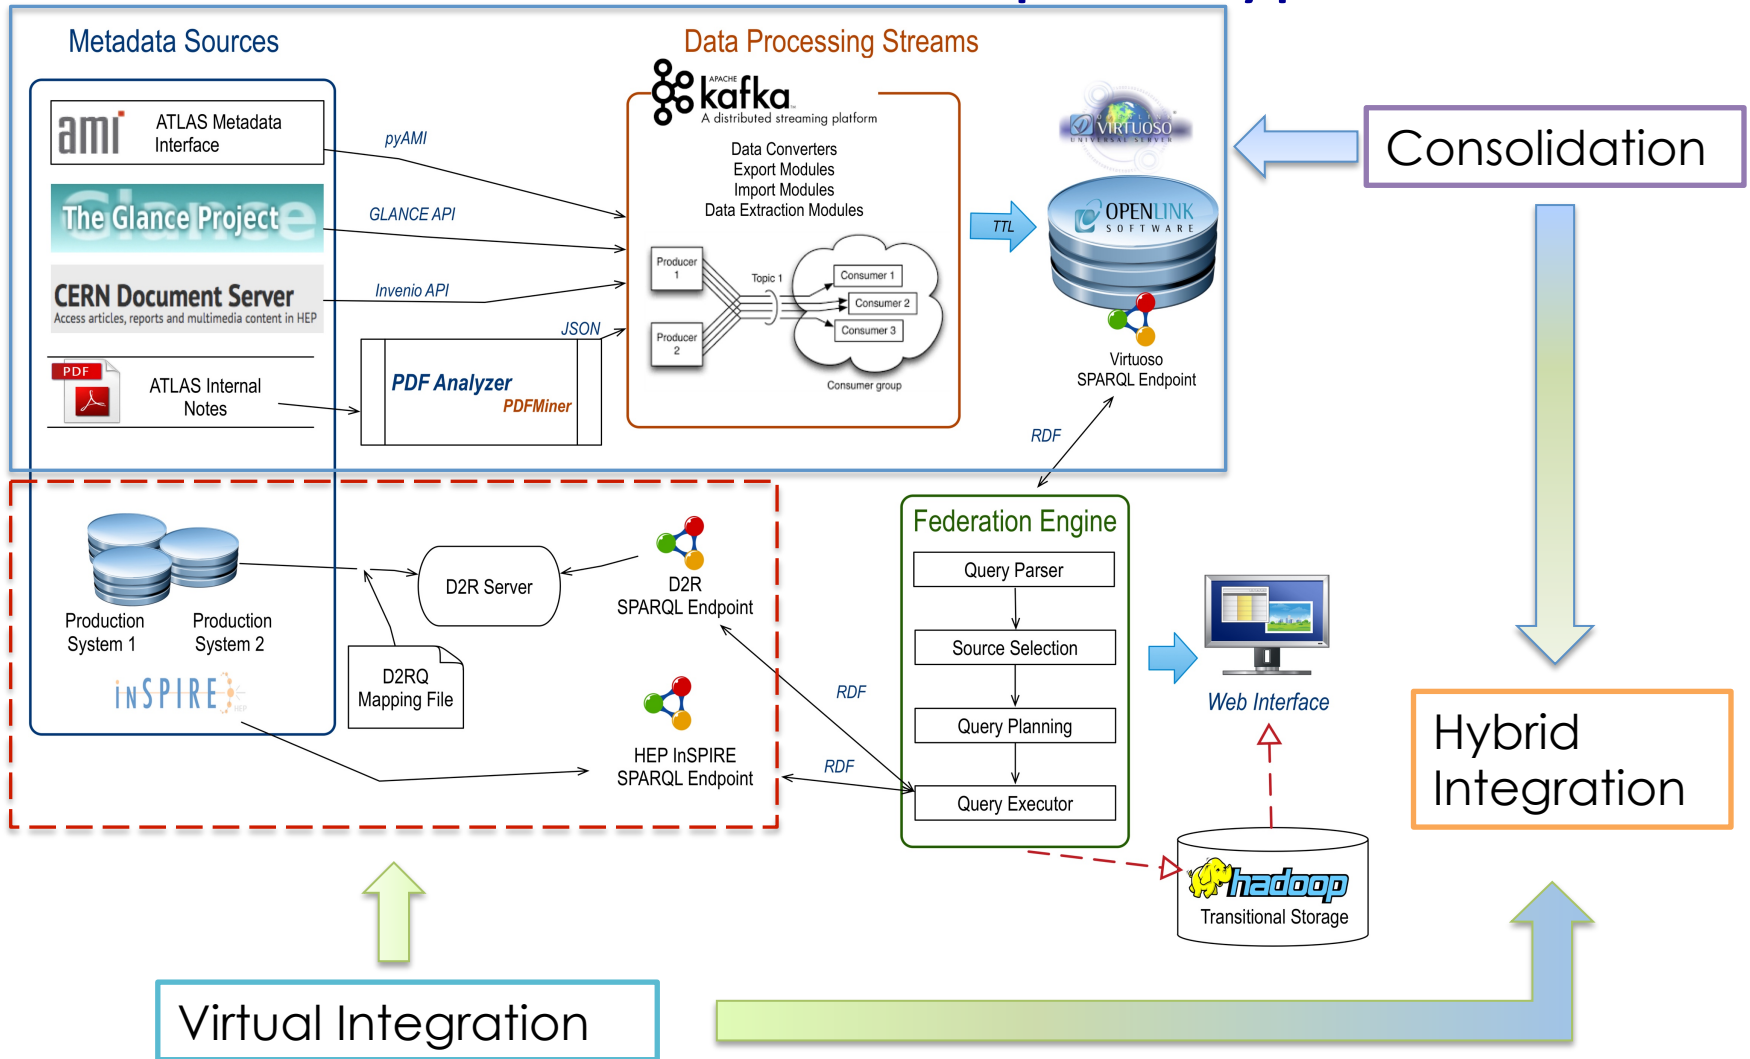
Metadata Sources

Data Processing Streams

ami ATLAS Metadata Interface

The Glance Project

CERN Document Server
Access articles, reports and multimedia content in HEP

PDF ATLAS Internal Notes

pyAMI

GLANCE API

Invenio API

JSON

PDF Analyzer
PDFMiner

APACHE kafka
A distributed streaming platform

Data Converters
Export Modules
Import Modules
Data Extraction Modules

Producer 1

Producer 2

Topic 1

Consumer 1

Consumer 2

Consumer 3

Consumer group

TTL

VIRTUOSO UNIVERSAL SERVER

OPENLINK SOFTWARE

Virtuoso
SPARQL Endpoint

Consolidation

RDF

Federation Engine

Query Parser

Source Selection

Query Planning

Query Executor

Production System 1

Production System 2

INSPIRE HEP

D2R Server

D2RQ Mapping File

D2R
SPARQL Endpoint

HEP InSPIRE
SPARQL Endpoint

RDF

RDF

Web Interface

hadoop
Transitional Storage

Hybrid Integration

Virtual Integration